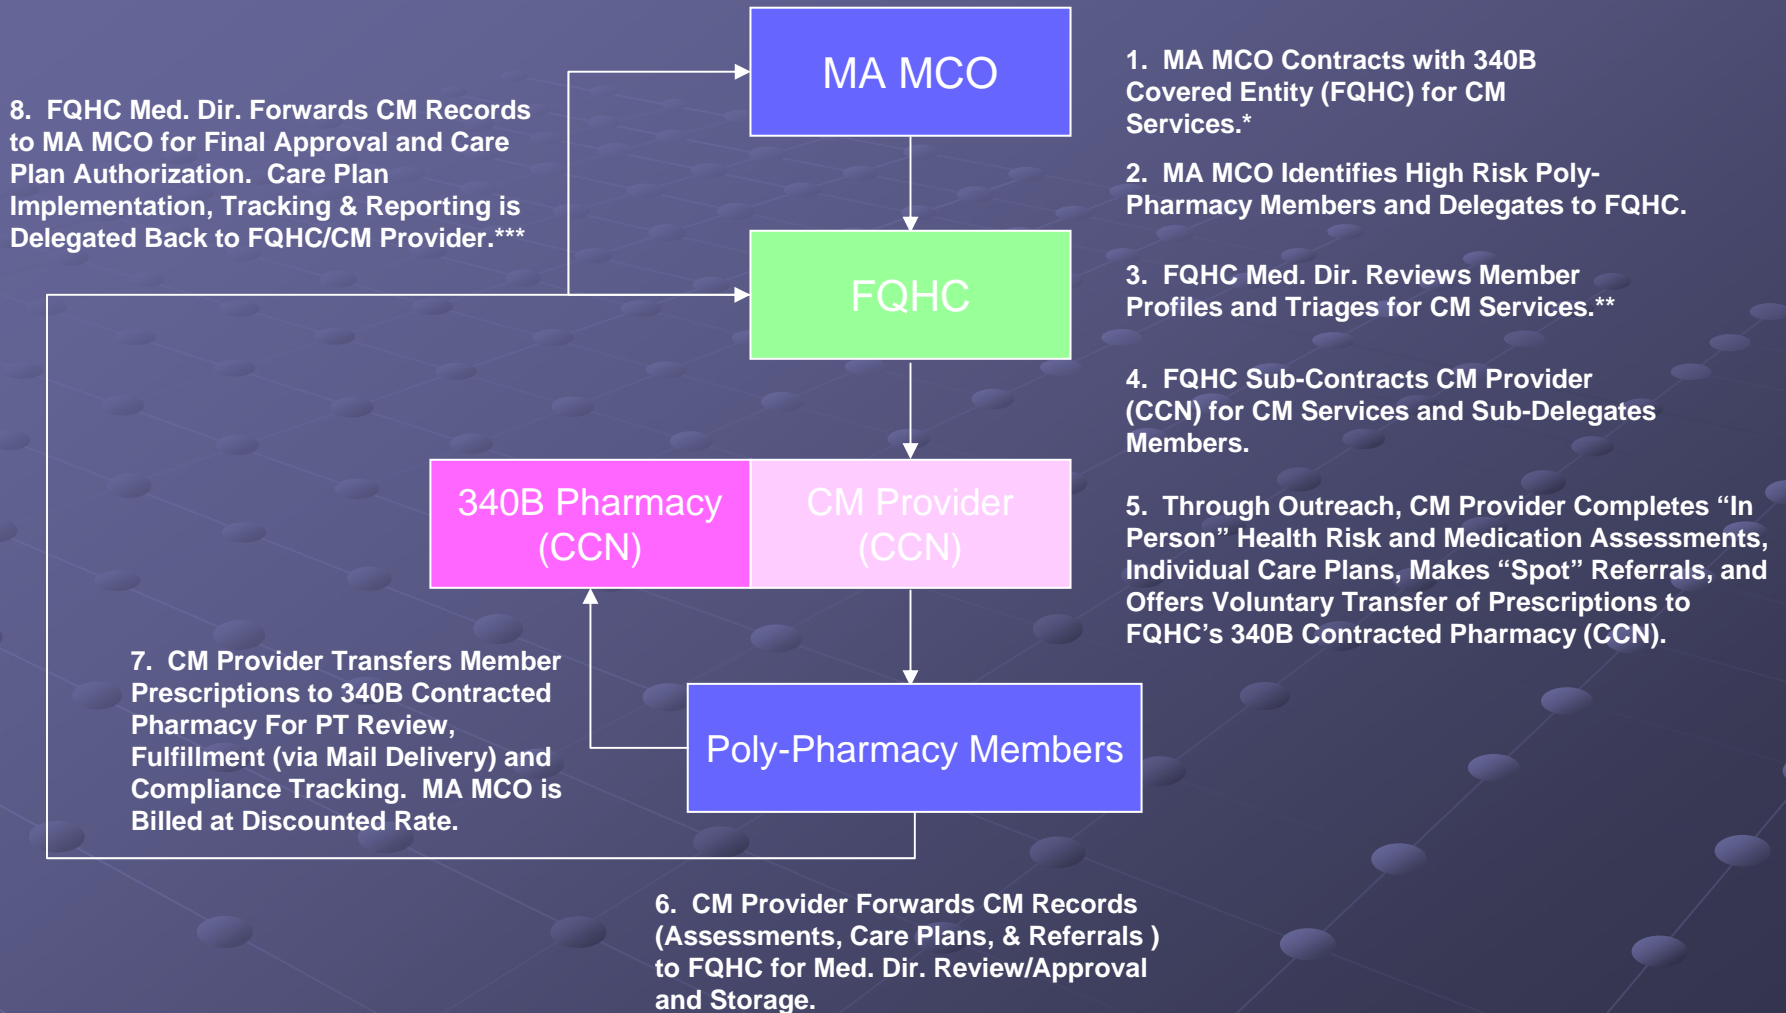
MA MCO

1. MA MCO Contracts with 340B Covered Entity (FQHC) for CM Services.*

2. MA MCO Identifies High Risk Poly-Pharmacy Members and Delegates to FQHC.

8. FQHC Med. Dir. Forwards CM Records to MA MCO for Final Approval and Care Plan Authorization. Care Plan Implementation, Tracking & Reporting is Delegated Back to FQHC/CM Provider.***

FQHC

3. FQHC Med. Dir. Reviews Member Profiles and Triages for CM Services.**

4. FQHC Sub-Contracts CM Provider (CCN) for CM Services and Sub-Delegates Members.

340B Pharmacy (CCN)

CM Provider (CCN)

5. Through Outreach, CM Provider Completes “In Person” Health Risk and Medication Assessments, Individual Care Plans, Makes “Spot” Referrals, and Offers Voluntary Transfer of Prescriptions to FQHC’s 340B Contracted Pharmacy (CCN).

7. CM Provider Transfers Member Prescriptions to 340B Contracted Pharmacy For PT Review, Fulfillment (via Mail Delivery) and Compliance Tracking. MA MCO is Billed at Discounted Rate.

Poly-Pharmacy Members

6. CM Provider Forwards CM Records (Assessments, Care Plans, & Referrals ) to FQHC for Med. Dir. Review/Approval and Storage.